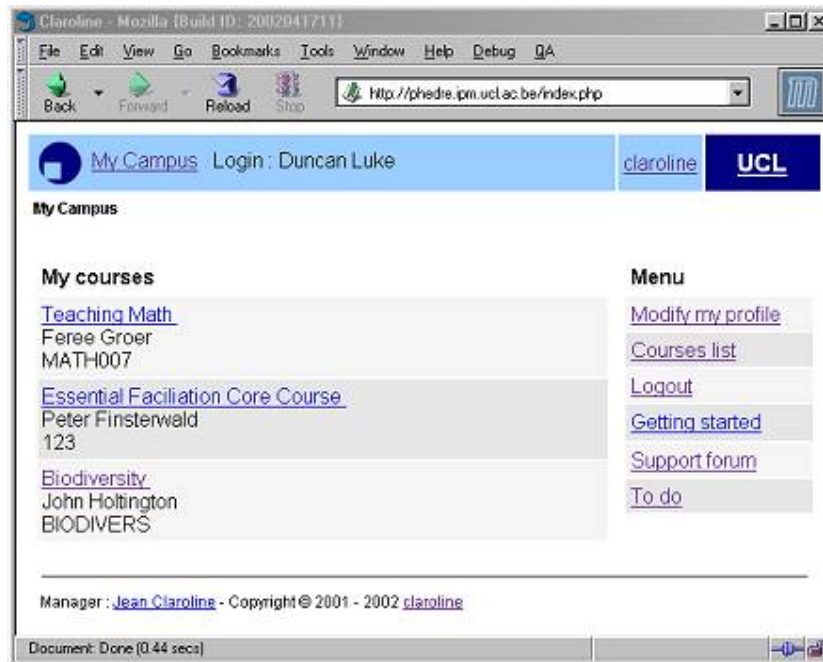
Claroline - Mozilla {Build ID: 2002041711}

File Edit View Go Bookmarks Tools Window Help Debug QA

Back Forward Reload Stop http://phedre.ipm.ucl.ac.be/index.php

My Campus Login : Duncan Luke claroline UCL

My Campus

My courses

Teaching Math
Feree Groer
MATH007

Essential Faciliation Core Course
Peter Finsterwald
123

Biodiversity
John Holtington
BIODIVERS

Menu

Modify my profile
Courses list
Logout
Getting started
Support forum
To do

Manager : Jean Claroline - Copyright © 2001 - 2002 claroline

Document: Done (0.44 secs)